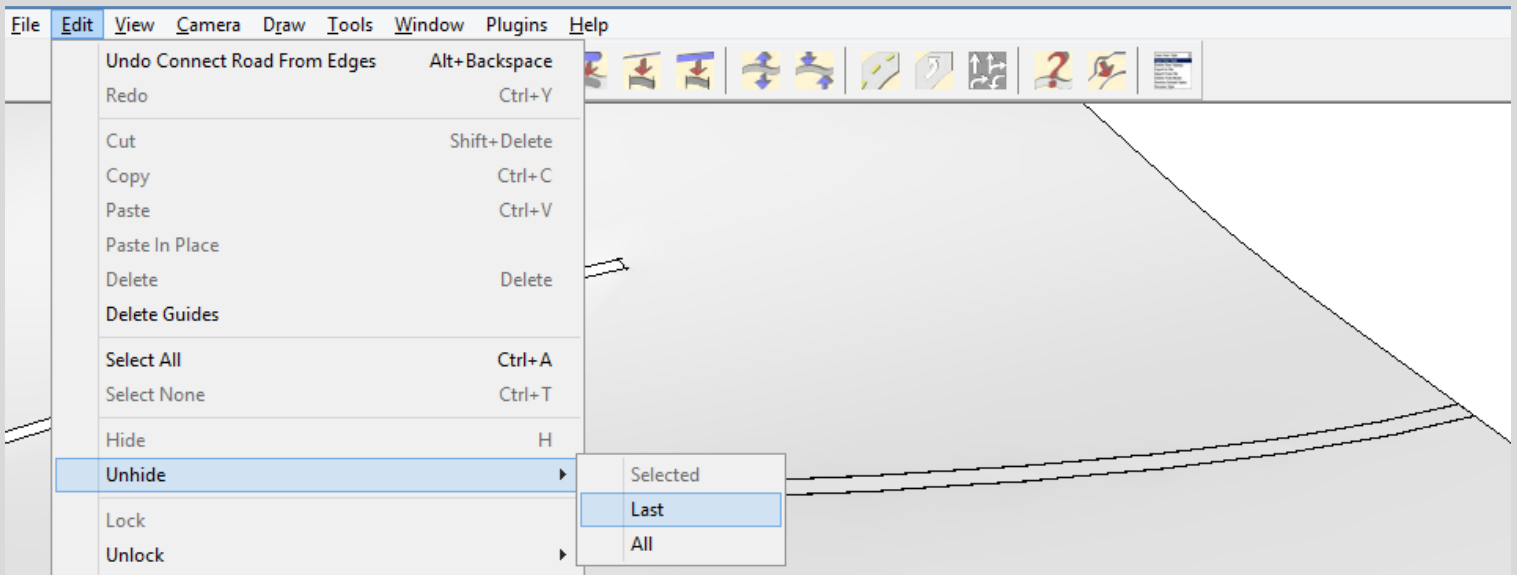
File Edit View Camera Draw Tools Window Plugins Help

Undo Connect Road From Edges Alt+Backspace
Redo Ctrl+Y
Cut Shift+Delete
Copy Ctrl+C
Paste Ctrl+V
Paste In Place
Delete Delete
Delete Guides
Select All Ctrl+A
Select None Ctrl+T
Hide H
Unhide
Lock
Unlock

Selected
Last
All